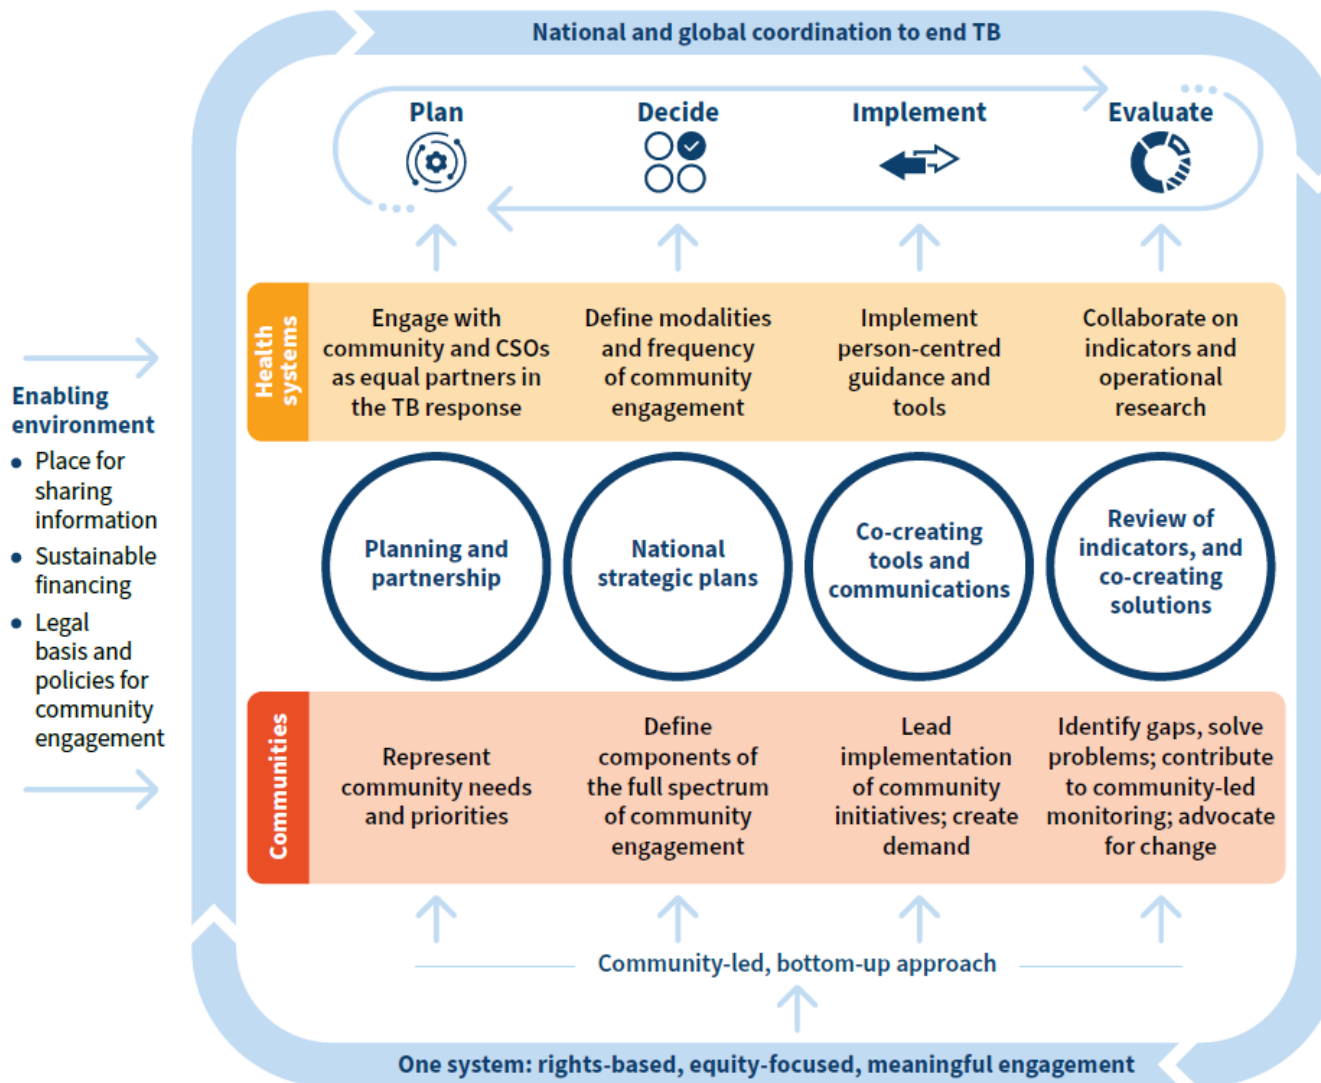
National and global coordination to end TB

Plan

Decide

Implement

Evaluate

Enabling environment

- Place for sharing information
- Sustainable financing
- Legal basis and policies for community engagement

Health systems

Engage with community and CSOs as equal partners in the TB response

Define modalities and frequency of community engagement

Implement person-centred guidance and tools

Collaborate on indicators and operational research

Planning and partnership

National strategic plans

Co-creating tools and communications

Review of indicators, and co-creating solutions

Communities

Represent community needs and priorities

Define components of the full spectrum of community engagement

Lead implementation of community initiatives; create demand

Identify gaps, solve problems; contribute to community-led monitoring; advocate for change

Community-led, bottom-up approach

One system: rights-based, equity-focused, meaningful engagement